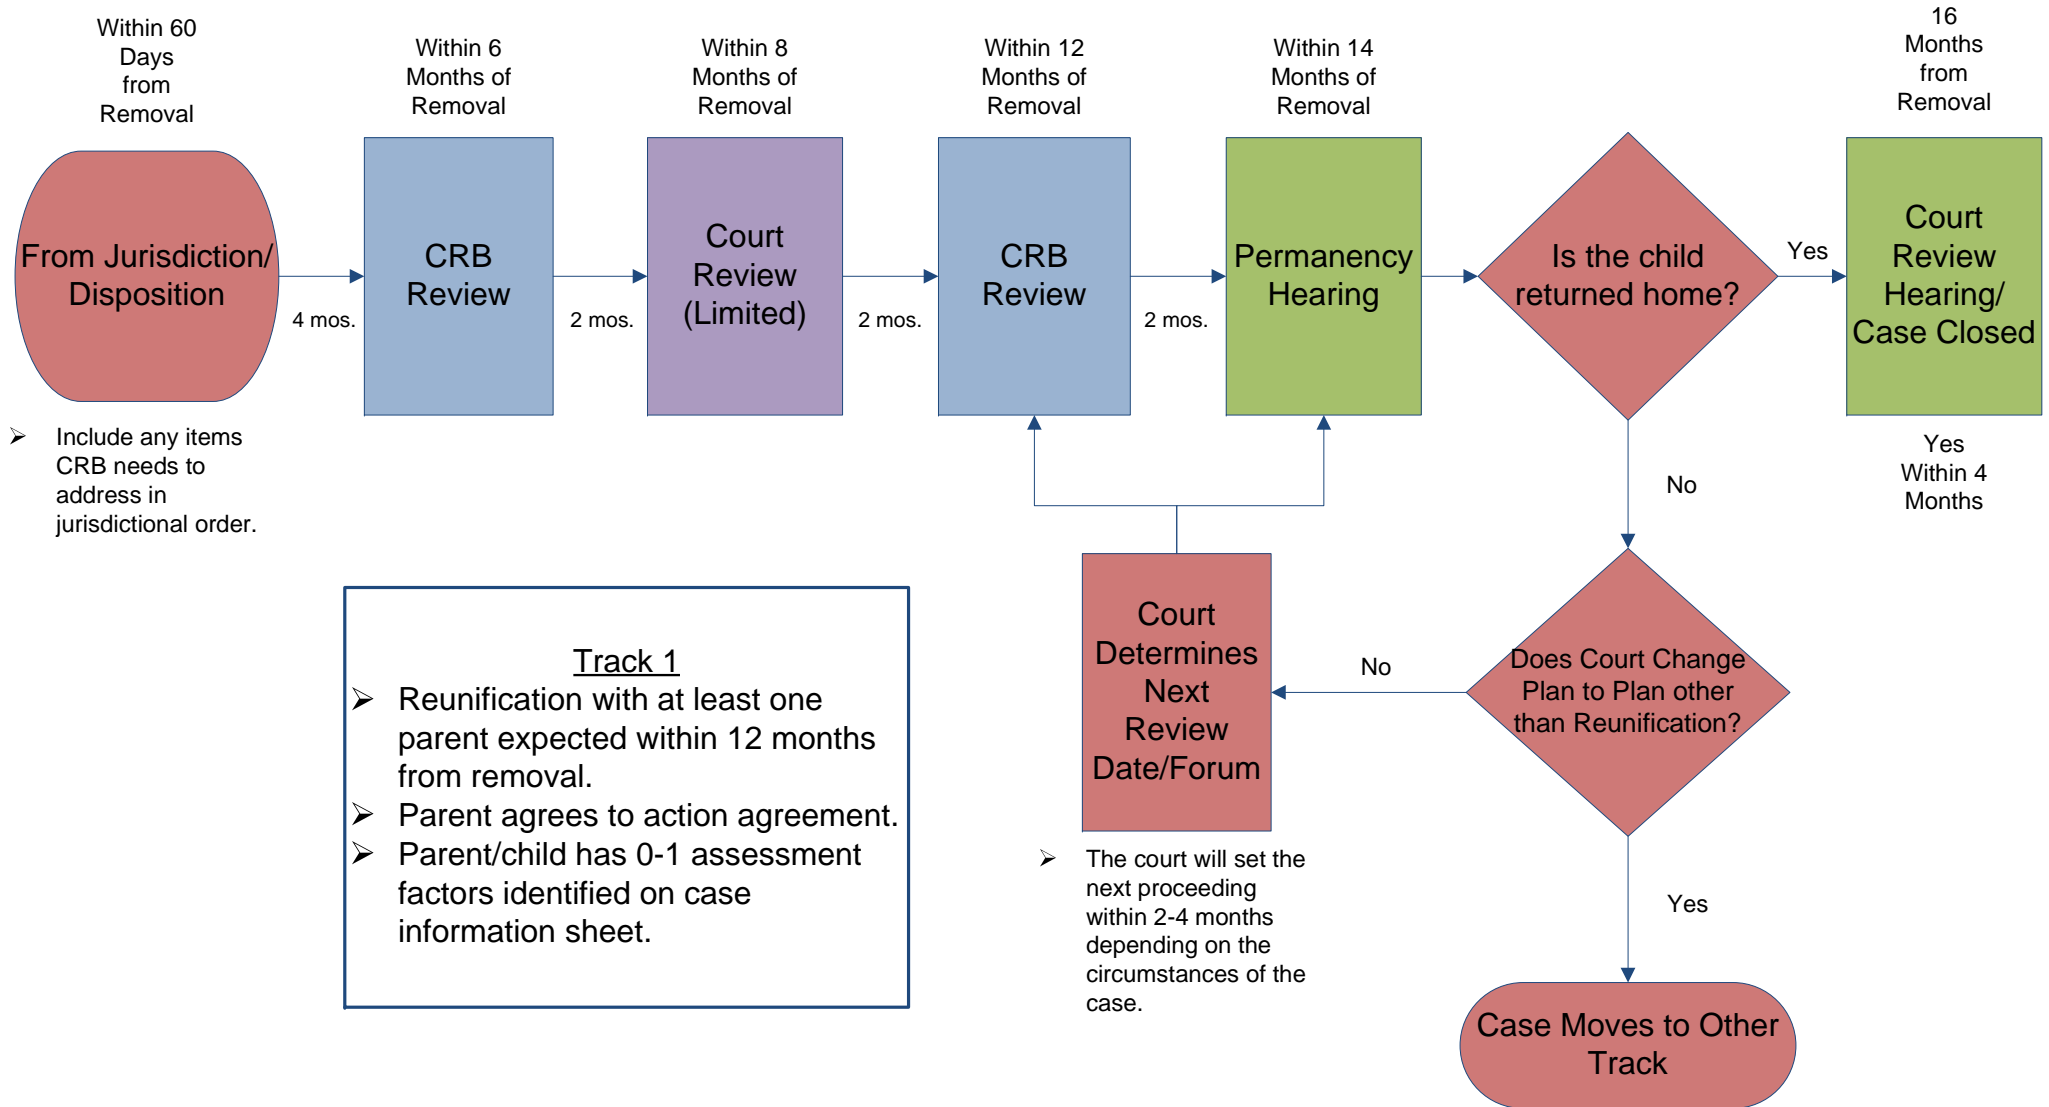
Within 60 Days from Removal

From Jurisdiction/ Disposition

➢ Include any items CRB needs to address in jurisdictional order.

4 mos.

Within 6 Months of Removal

CRB Review

2 mos.

Within 8 Months of Removal

Court Review (Limited)

2 mos.

Within 12 Months of Removal

CRB Review

2 mos.

Within 14 Months of Removal

Permanency Hearing

Is the child returned home?

Yes

16 Months from Removal

Court Review Hearing/ Case Closed

Yes Within 4 Months

No

Court Determines Next Review Date/Forum

➢ The court will set the next proceeding within 2-4 months depending on the circumstances of the case.

No

Does Court Change Plan to Plan other than Reunification?

Yes

Case Moves to Other Track

Track 1
➢ Reunification with at least one parent expected within 12 months from removal.
➢ Parent agrees to action agreement.
➢ Parent/child has 0-1 assessment factors identified on case information sheet.